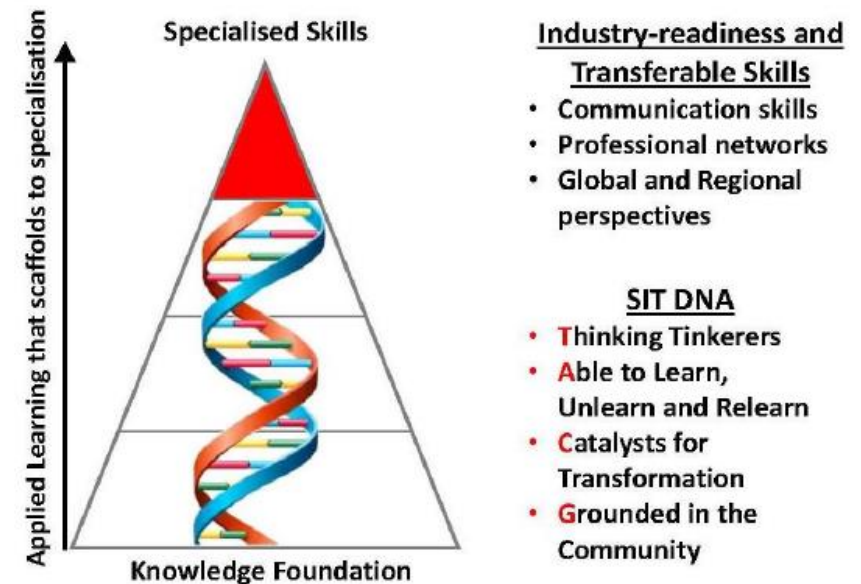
Applied Learning that scaffolds to specialisation

Specialised Skills

Knowledge Foundation

Industry-readiness and Transferable Skills
• Communication skills
• Professional networks
• Global and Regional perspectives

SIT DNA
• Thinking Tinkerers
• Able to Learn, Unlearn and Relearn
• Catalysts for Transformation
• Grounded in the Community